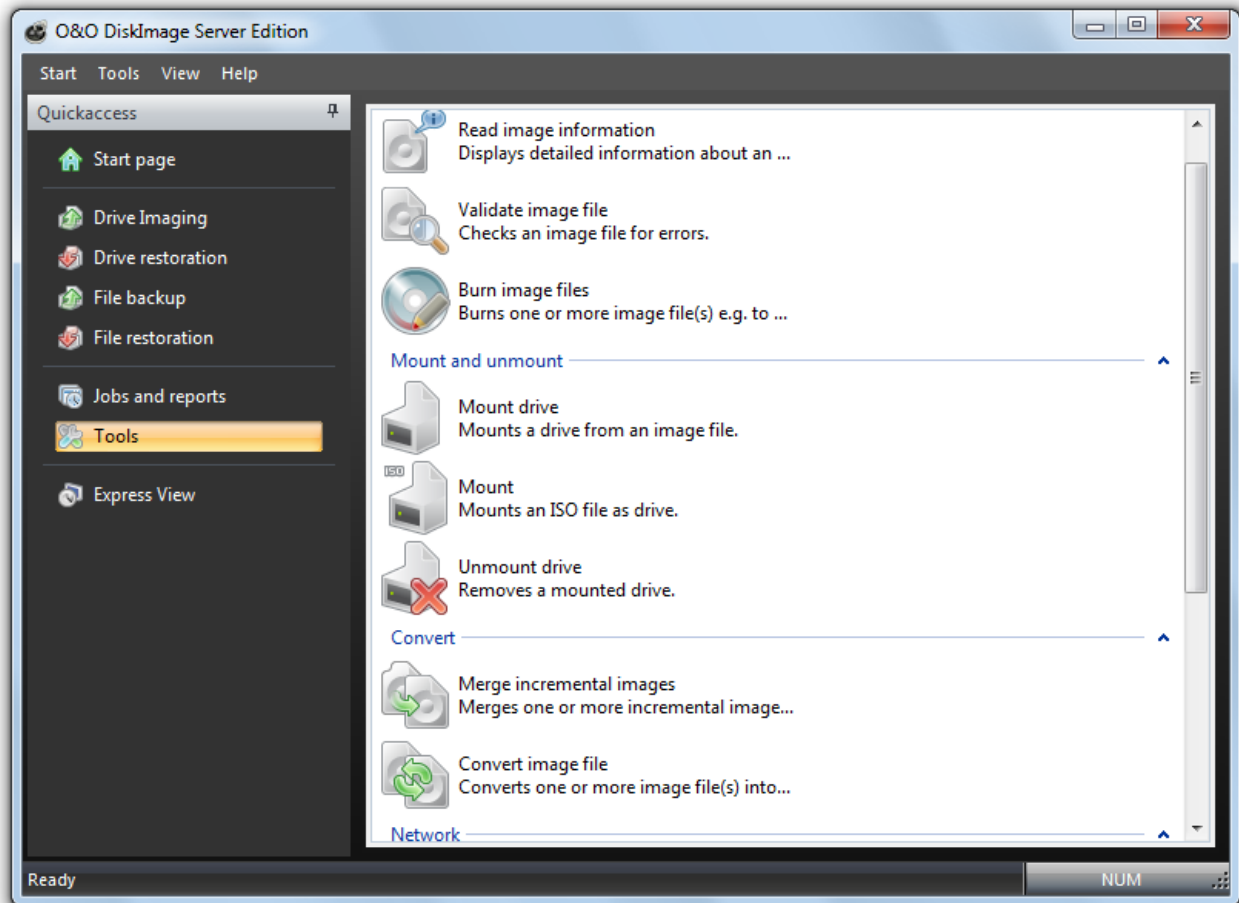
O&O DiskImage Server Edition

Start Tools View Help

Quickaccess

Start page

Drive Imaging
Drive restoration
File backup
File restoration

Jobs and reports
Tools

Express View

Read image information
Displays detailed information about an ...

Validate image file
Checks an image file for errors.

Burn image files
Burns one or more image file(s) e.g. to ...

Mount and unmount

Mount drive
Mounts a drive from an image file.

ISO
Mount
Mounts an ISO file as drive.

Unmount drive
Removes a mounted drive.

Convert

Merge incremental images
Merges one or more incremental image...

Convert image file
Converts one or more image file(s) into...

Network

Ready

NUM